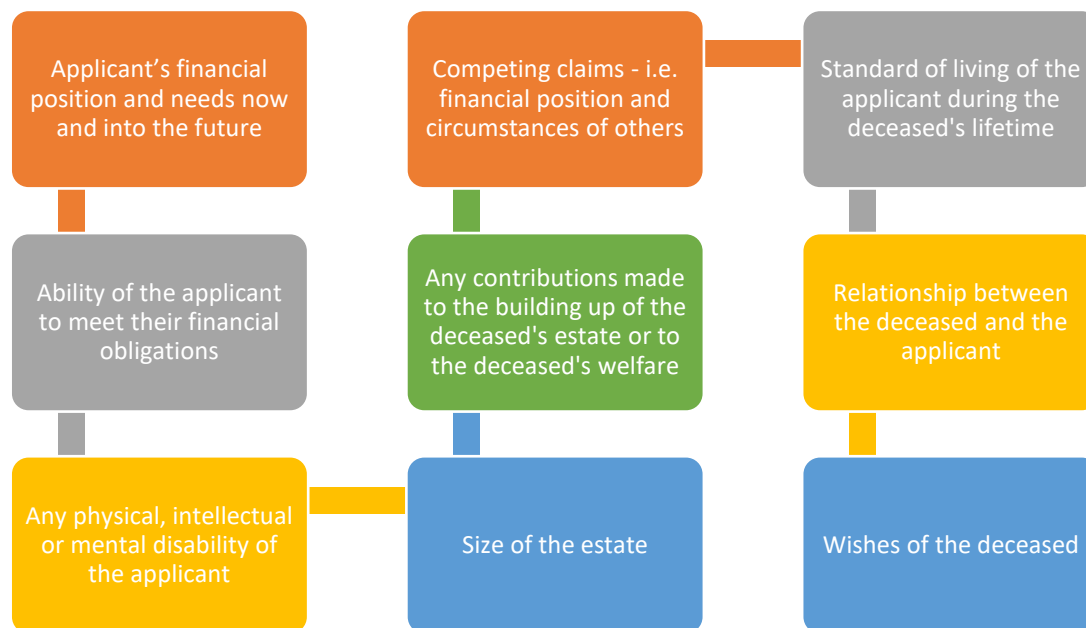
Applicant's financial position and needs now and into the future

Ability of the applicant to meet their financial obligations

Any physical, intellectual or mental disability of the applicant

Size of the estate

Any contributions made to the building up of the deceased's estate or to the deceased's welfare

Competing claims - i.e. financial position and circumstances of others

Standard of living of the applicant during the deceased's lifetime

Relationship between the deceased and the applicant

Wishes of the deceased